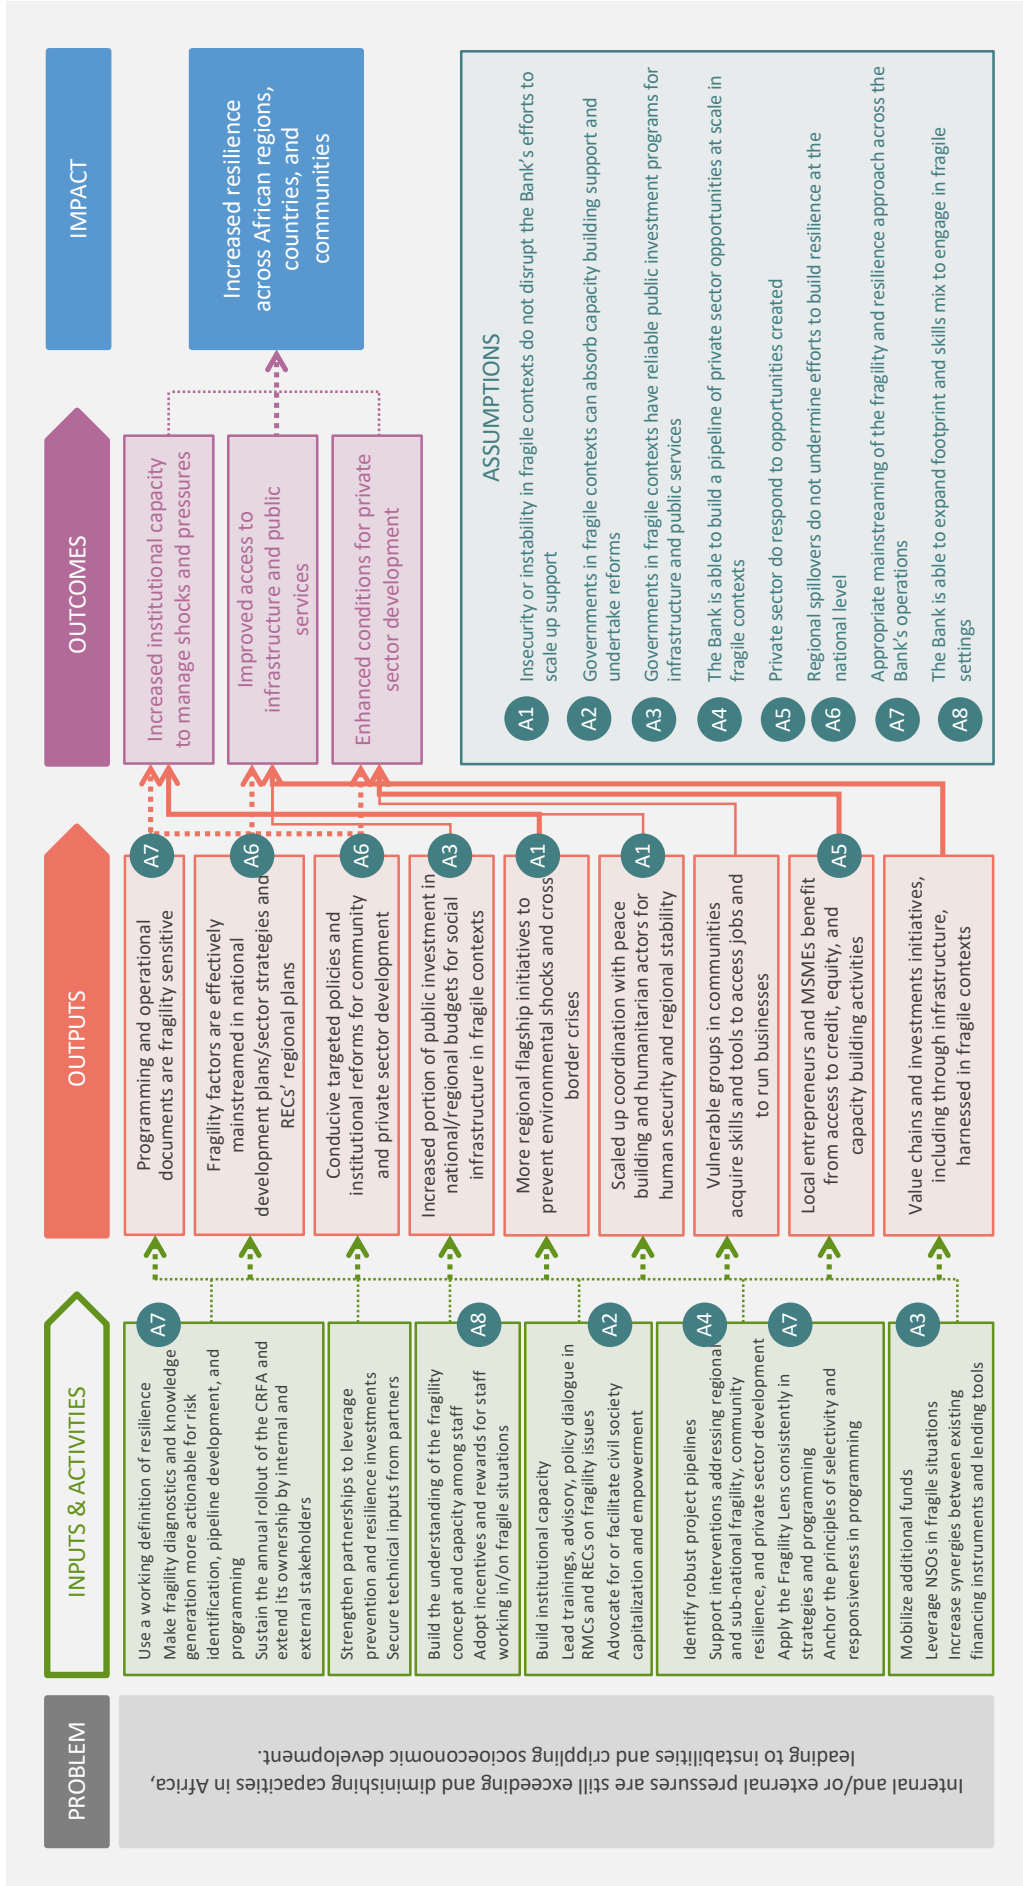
PROBLEM

Internal and/or external pressures are still exceeding and diminishing capacities in Africa, leading to instabilities and crippling socioeconomic development.

INPUTS & ACTIVITIES

A7
Use a working definition of resilience
Make fragility diagnostics and knowledge generation more actionable for risk identification, pipeline development, and programming
Sustain the annual rollout of the CRFA and extend its ownership by internal and external stakeholders

Strengthen partnerships to leverage prevention and resilience investments
Secure technical inputs from partners

A8
Build the understanding of the fragility concept and capacity among staff
Adopt incentives and rewards for staff working in/on fragile situations

A2
Build institutional capacity
Lead trainings, advisory, policy dialogue in RMCs and RECs on fragility issues
Advocate for or facilitate civil society capitalization and empowerment

A4
Identify robust project pipelines
Support interventions addressing regional and sub-national fragility, community resilience, and private sector development

A7
Apply the Fragility Lens consistently in strategies and programming
Anchor the principles of selectivity and responsiveness in programming

A3
Mobilize additional funds
Leverage NSOs in fragile situations
Increase synergies between existing financing instruments and lending tools

OUTPUTS

A7
Programming and operational documents are fragility sensitive

A6
Fragility factors are effectively mainstreamed in national development plans/sector strategies and RECs' regional plans

A6
Conducive targeted policies and institutional reforms for community and private sector development

A3
Increased portion of public investment in national/regional budgets for social infrastructure in fragile contexts

A1
More regional flagship initiatives to prevent environmental shocks and cross border crises

A1
Scaled up coordination with peace building and humanitarian actors for human security and regional stability

Vulnerable groups in communities acquire skills and tools to access jobs and to run businesses

A5
Local entrepreneurs and MSMEs benefit from access to credit, equity, and capacity building activities

Value chains and investments initiatives, including through infrastructure, harnessed in fragile contexts

OUTCOMES

Increased institutional capacity to manage shocks and pressures

Improved access to infrastructure and public services

Enhanced conditions for private sector development

IMPACT

Increased resilience across African regions, countries, and communities

ASSUMPTIONS

A1 Insecurity or instability in fragile contexts do not disrupt the Bank's efforts to scale up support
A2 Governments in fragile contexts can absorb capacity building support and undertake reforms
A3 Governments in fragile contexts have reliable public investment programs for infrastructure and public services
A4 The Bank is able to build a pipeline of private sector opportunities at scale in fragile contexts
A5 Private sector do respond to opportunities created
A6 Regional spillovers do not undermine efforts to build resilience at the national level
A7 Appropriate mainstreaming of the fragility and resilience approach across the Bank's operations
A8 The Bank is able to expand footprint and skills mix to engage in fragile settings